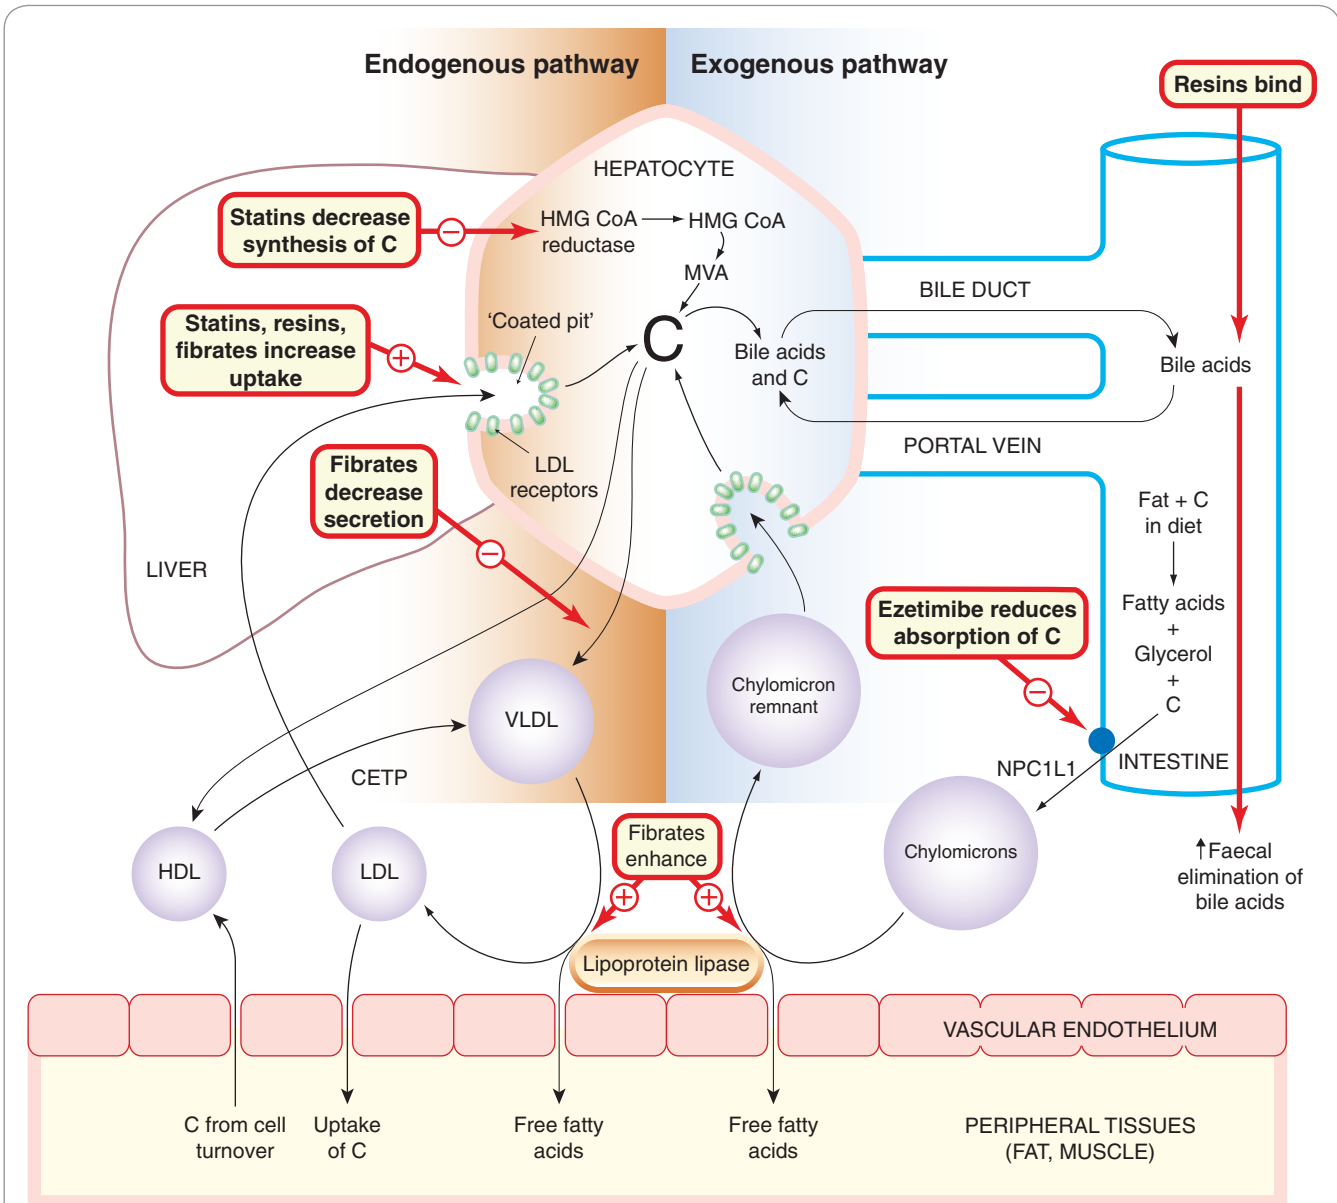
Endogenous pathway

Exogenous pathway

Resins bind

HEPATOCYTE

Statins decrease synthesis of C

HMG CoA reductase

HMG CoA

MVA

BILE DUCT

Statins, resins, fibrates increase uptake

'Coated pit'

C

Bile acids and C

Bile acids

LDL receptors

PORTAL VEIN

Fibrates decrease secretion

Fat + C in diet

LIVER

Fatty acids + Glycerol + C

Ezetimibe reduces absorption of C

VLDL

Chylomicron remnant

NPC1L1

INTESTINE

CETP

HDL

LDL

Fibrates enhance

Chylomicrons

↑Faecal elimination of bile acids

Lipoprotein lipase

VASCULAR ENDOTHELIUM

C from cell turnover

Uptake of C

Free fatty acids

Free fatty acids

PERIPHERAL TISSUES (FAT, MUSCLE)